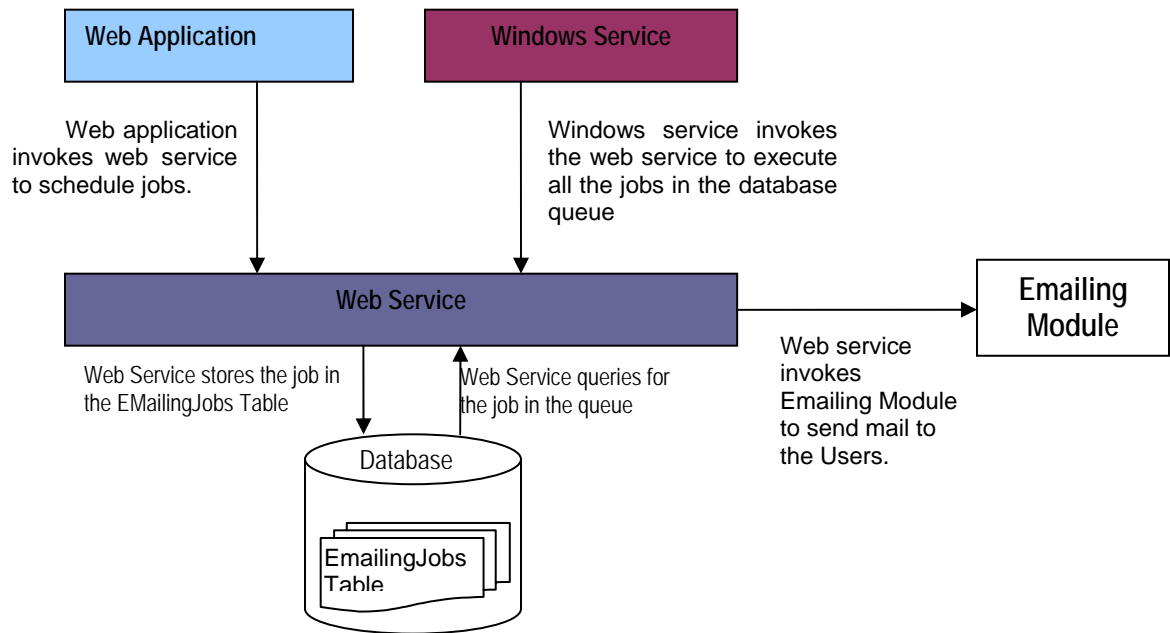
Web Application

Windows Service

Web application invokes web service to schedule jobs.

Windows service invokes the web service to execute all the jobs in the database queue

Web Service

Emailing Module

Web service invokes Emailing Module to send mail to the Users.

Web Service stores the job in the EMailingJobs Table

Web Service queries for the job in the queue

Database

EmailingJobs Table